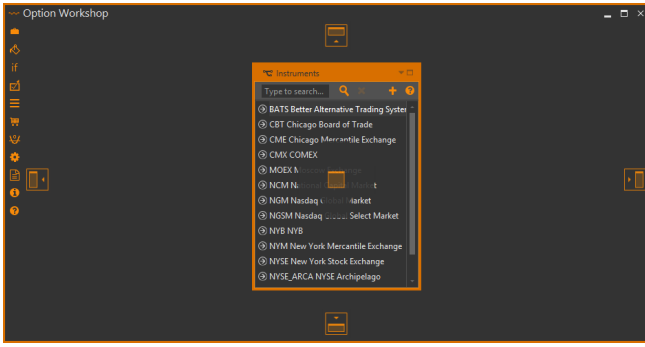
Option Workshop

if

Instruments

Type to search...

BATS Better Alternative Trading Syster
CBT Chicago Board of Trade
CME Chicago Mercantile Exchange
CMX COMEX
MOEX M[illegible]
NCM N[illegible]
NGM Nasdaq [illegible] Market
NGSM Nasdaq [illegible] Select Market
NYB NYB
NYM New York Mercantile Exchange
NYSE New York Stock Exchange
NYSE_ARCA NYSE Archipelago